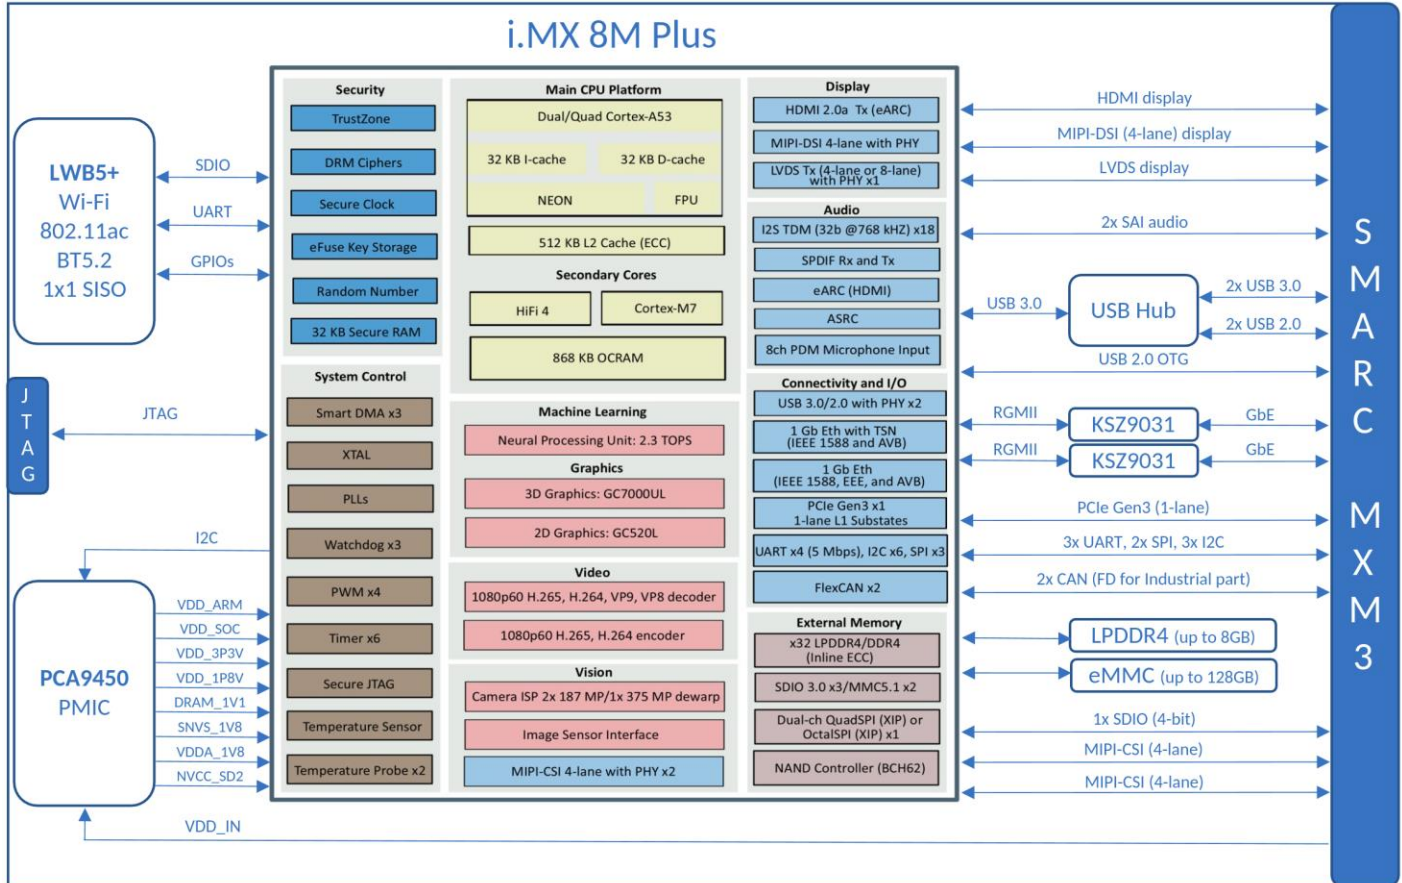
i.MX 8M Plus

LWB5+
Wi-Fi
802.11ac
BT5.2
1x1 SISO

SDIO
UART
GPIOs

J
T
A
G

JTAG

I2C

PCA9450
PMIC

VDD_ARM
VDD_SOC
VDD_3P3V
VDD_1P8V
DRAM_1V1
SNVS_1V8
VDDA_1V8
NVCC_SD2

VDD_IN

Security
TrustZone
DRM Ciphers
Secure Clock
eFuse Key Storage
Random Number
32 KB Secure RAM

System Control
Smart DMA x3
XTAL
PLLs
Watchdog x3
PWM x4
Timer x6
Secure JTAG
Temperature Sensor
Temperature Probe x2

Main CPU Platform
Dual/Quad Cortex-A53
32 KB I-cache
32 KB D-cache
NEON
FPU
512 KB L2 Cache (ECC)
Secondary Cores
HiFi 4
Cortex-M7
868 KB OCRAM

Machine Learning
Neural Processing Unit: 2.3 TOPS
Graphics
3D Graphics: GC7000UL
2D Graphics: GC520L

Video
1080p60 H.265, H.264, VP9, VP8 decoder
1080p60 H.265, H.264 encoder

Vision
Camera ISP 2x 187 MP/1x 375 MP dewarp
Image Sensor Interface
MIPI-CSI 4-lane with PHY x2

Display
HDMI 2.0a Tx (eARC)
MIPI-DSI 4-lane with PHY
LVDS Tx (4-lane or 8-lane) with PHY x1

Audio
I2S TDM (32b @768 kHZ) x18
SPDIF Rx and Tx
eARC (HDMI)
ASRC
8ch PDM Microphone Input

Connectivity and I/O
USB 3.0/2.0 with PHY x2
1 Gb Eth with TSN (IEEE 1588 and AVB)
1 Gb Eth (IEEE 1588, EEE, and AVB)
PCIe Gen3 x1 1-lane L1 Substates
UART x4 (5 Mbps), I2C x6, SPI x3
FlexCAN x2

External Memory
x32 LPDDR4/DDR4 (Inline ECC)
SDIO 3.0 x3/MMC5.1 x2
Dual-ch QuadSPI (XIP) or OctalSPI (XIP) x1
NAND Controller (BCH62)

HDMI display
MIPI-DSI (4-lane) display
LVDS display
2x SAI audio
USB 3.0
USB Hub
2x USB 3.0
2x USB 2.0
USB 2.0 OTG
RGMII
KSZ9031
GbE
RGMII
KSZ9031
GbE
PCIe Gen3 (1-lane)
3x UART, 2x SPI, 3x I2C
2x CAN (FD for Industrial part)
LPDDR4 (up to 8GB)
eMMC (up to 128GB)
1x SDIO (4-bit)
MIPI-CSI (4-lane)
MIPI-CSI (4-lane)

S
M
A
R
C

M
X
M
3